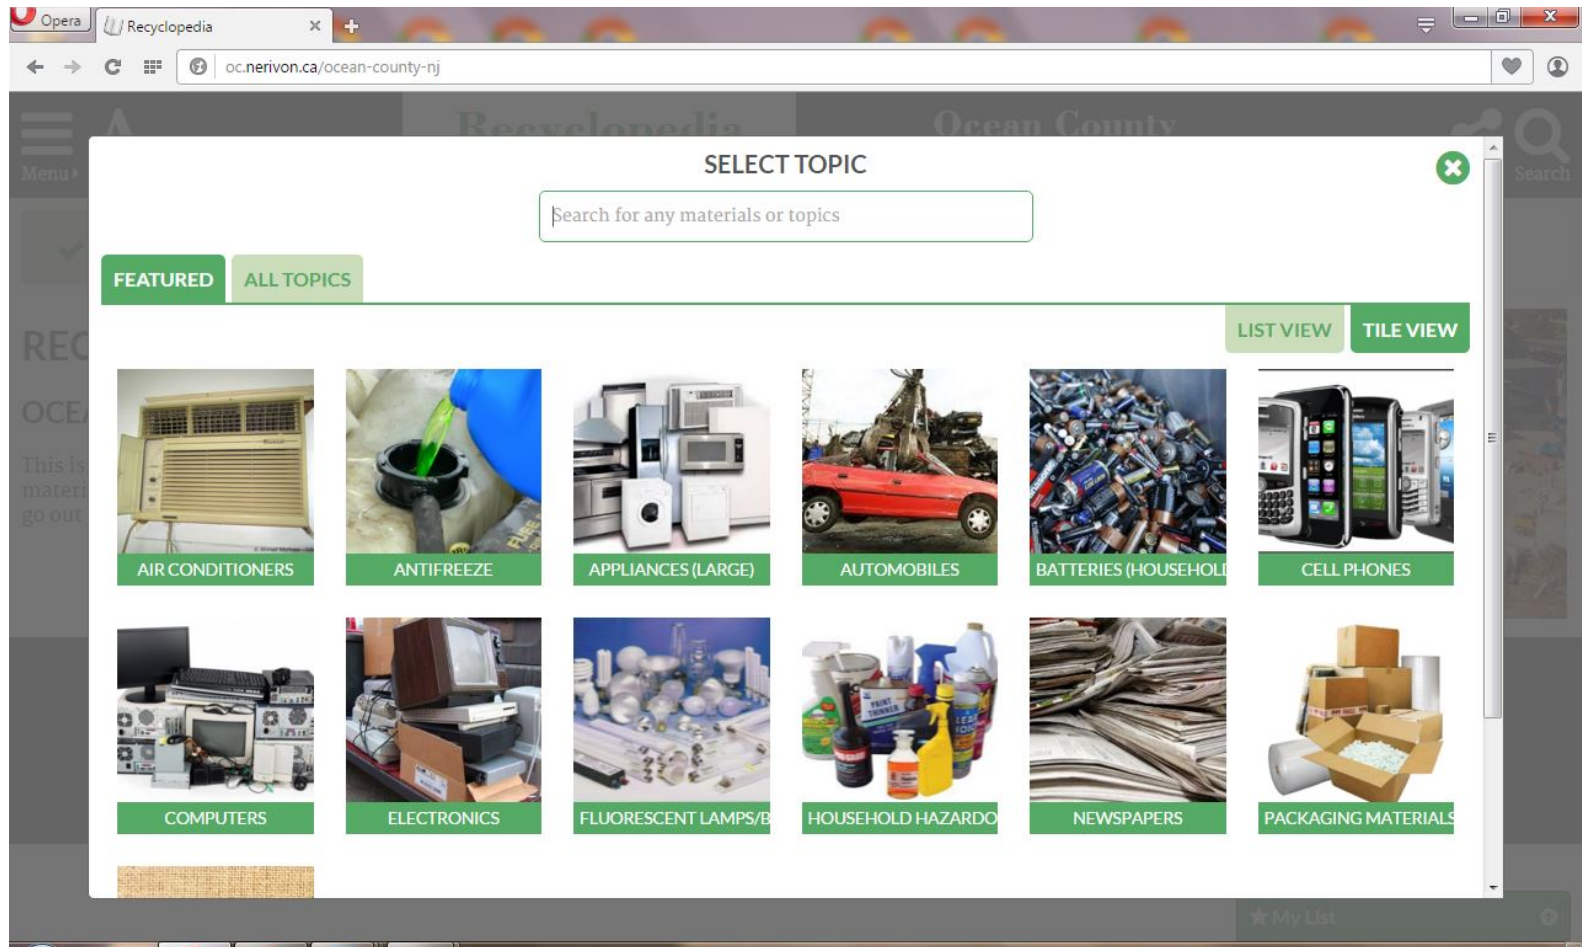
Opera
Recyclopedia
oc.nerivon.ca/ocean-county-nj

SELECT TOPIC

Search for any materials or topics

FEATURED
ALL TOPICS

LIST VIEW
TILE VIEW

AIR CONDITIONERS
ANTIFREEZE
APPLIANCES (LARGE)
AUTOMOBILES
BATTERIES (HOUSEHOLI
CELL PHONES
COMPUTERS
ELECTRONICS
FLUORESCENT LAMPS/B
HOUSEHOLD HAZARDO
NEWSPAPERS
PACKAGING MATERIALS

Menu
Recyclopedia
Ocean County
Search
My List